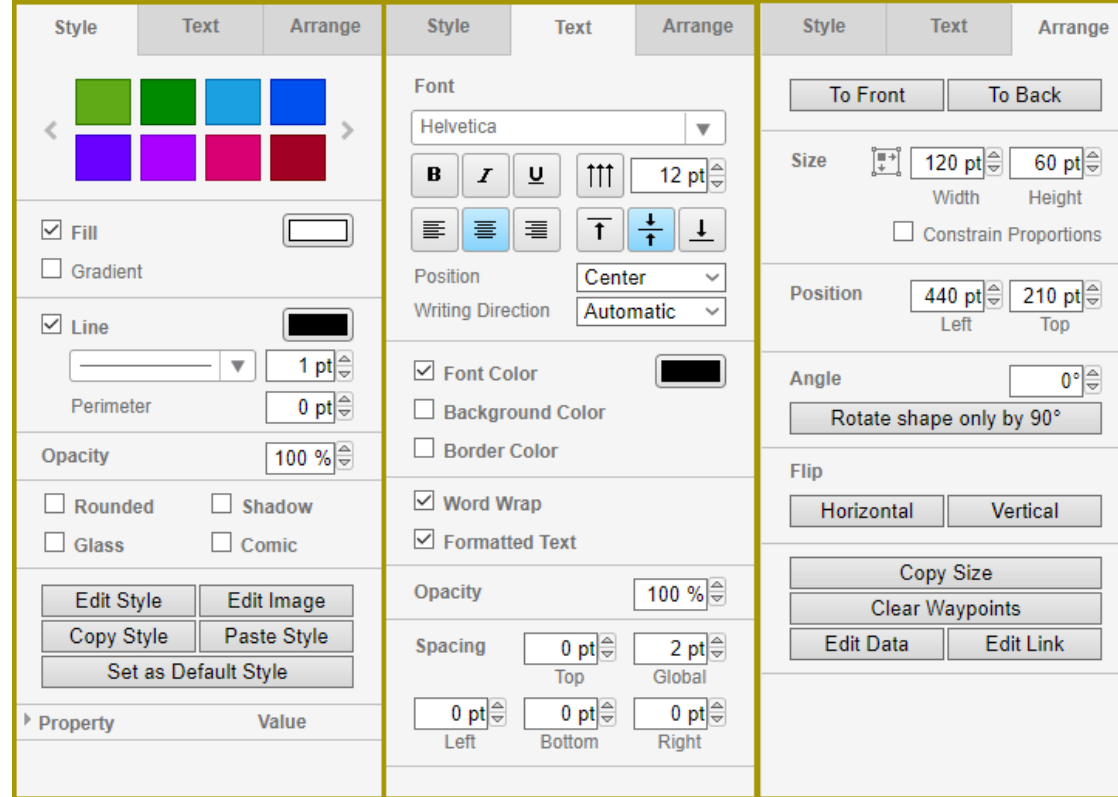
Style Text Arrange

Fill

Gradient

Line

1 pt

Perimeter 0 pt

Opacity 100 %

Rounded Shadow

Glass Comic

Edit Style Edit Image

Copy Style Paste Style

Set as Default Style

Property Value

Style Text Arrange

Font

Helvetica

B I U 12 pt

Position Center

Writing Direction Automatic

Font Color

Background Color

Border Color

Word Wrap

Formatted Text

Opacity 100 %

Spacing 0 pt 2 pt
Top Global

0 pt 0 pt 0 pt
Left Bottom Right

Style Text Arrange

To Front To Back

Size 120 pt 60 pt
Width Height

Constrain Proportions

Position 440 pt 210 pt
Left Top

Angle 0°

Rotate shape only by 90°

Flip

Horizontal Vertical

Copy Size

Clear Waypoints

Edit Data Edit Link